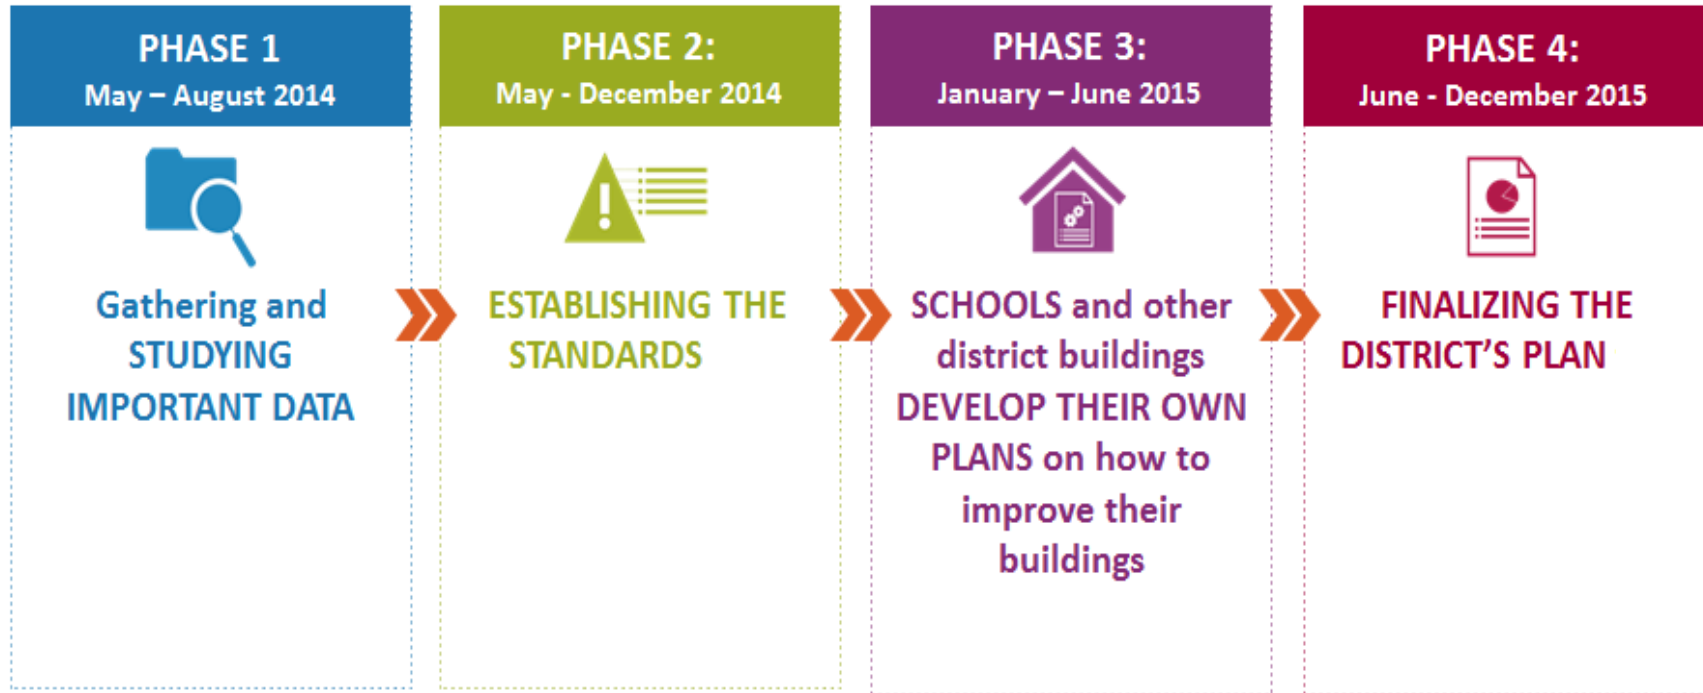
PHASE 1
May – August 2014

Gathering and STUDYING IMPORTANT DATA

PHASE 2:
May - December 2014

ESTABLISHING THE STANDARDS

PHASE 3:
January – June 2015

SCHOOLS and other district buildings DEVELOP THEIR OWN PLANS on how to improve their buildings

PHASE 4:
June - December 2015

FINALIZING THE DISTRICT'S PLAN